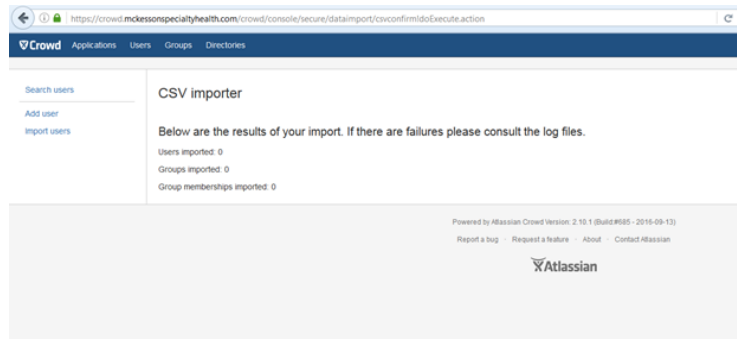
https://crowd.mckessonspecialtyhealth.com/crowd/console/secure/dataimport/csvconfirmIdoExecute.action

Crowd Applications Users Groups Directories

Search users

Add user

Import users

CSV importer

Below are the results of your import. If there are failures please consult the log files.

Users imported: 0

Groups imported: 0

Group memberships imported: 0

Powered by Atlassian Crowd Version: 2.10.1 (Build:#685 - 2016-09-13)

Report a bug · Request a feature · About · Contact Atlassian

Atlassian